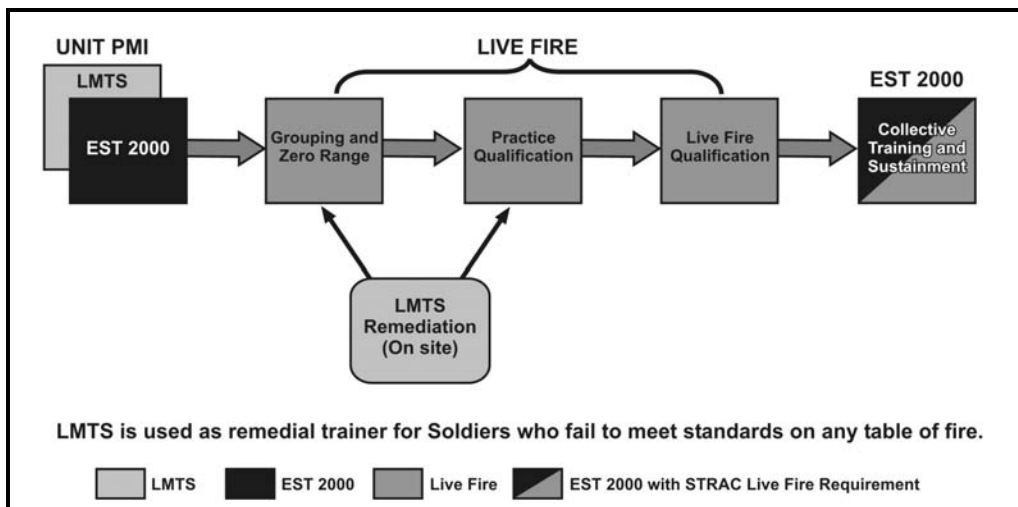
UNIT PMI

LMTS

EST 2000

LIVE FIRE

Grouping and Zero Range

Practice Qualification

Live Fire Qualification

EST 2000

Collective Training and Sustainment

LMTS Remediation (On site)

LMTS is used as remedial trainer for Soldiers who fail to meet standards on any table of fire.

LMTS

EST 2000

Live Fire

EST 2000 with STRAC Live Fire Requirement